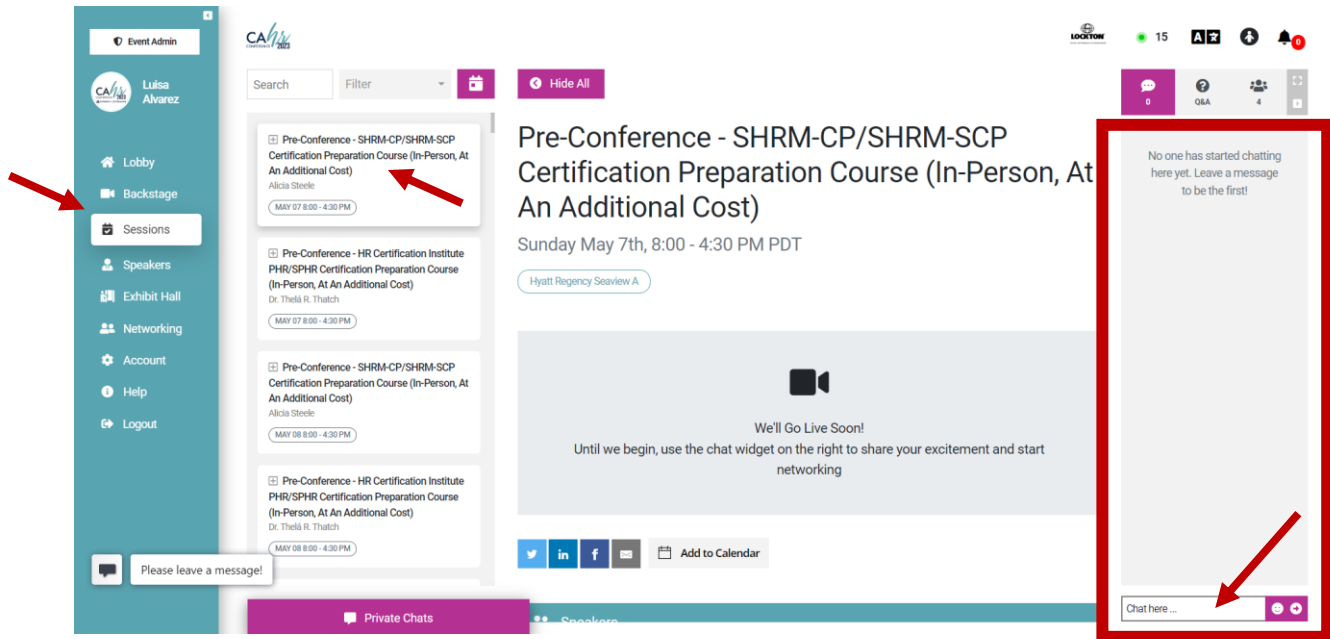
Event Admin

Luisa Alvarez

Lobby
Backstage
Sessions
Speakers
Exhibit Hall
Networking
Account
Help
Logout

Please leave a message!

CAhr 2023

Search
Filter

Pre-Conference - SHRM-CP/SHRM-SCP Certification Preparation Course (In-Person, At An Additional Cost)
Alicia Steele
MAY 07 8:00 - 4:30 PM

Pre-Conference - HR Certification Institute PHR/SPHR Certification Preparation Course (In-Person, At An Additional Cost)
Dr. Thelá R. Thatch
MAY 07 8:00 - 4:30 PM

Pre-Conference - SHRM-CP/SHRM-SCP Certification Preparation Course (In-Person, At An Additional Cost)
Alicia Steele
MAY 08 8:00 - 4:30 PM

Pre-Conference - HR Certification Institute PHR/SPHR Certification Preparation Course (In-Person, At An Additional Cost)
Dr. Thelá R. Thatch
MAY 08 8:00 - 4:30 PM

Private Chats

Hide All

Pre-Conference - SHRM-CP/SHRM-SCP Certification Preparation Course (In-Person, At An Additional Cost)

Sunday May 7th, 8:00 - 4:30 PM PDT

Hyatt Regency Seaview A

We'll Go Live Soon!
Until we begin, use the chat widget on the right to share your excitement and start networking

Add to Calendar

Speakers

LOCKTON

15

0

0
Q&A
4

No one has started chatting here yet. Leave a message to be the first!

Chat here ...